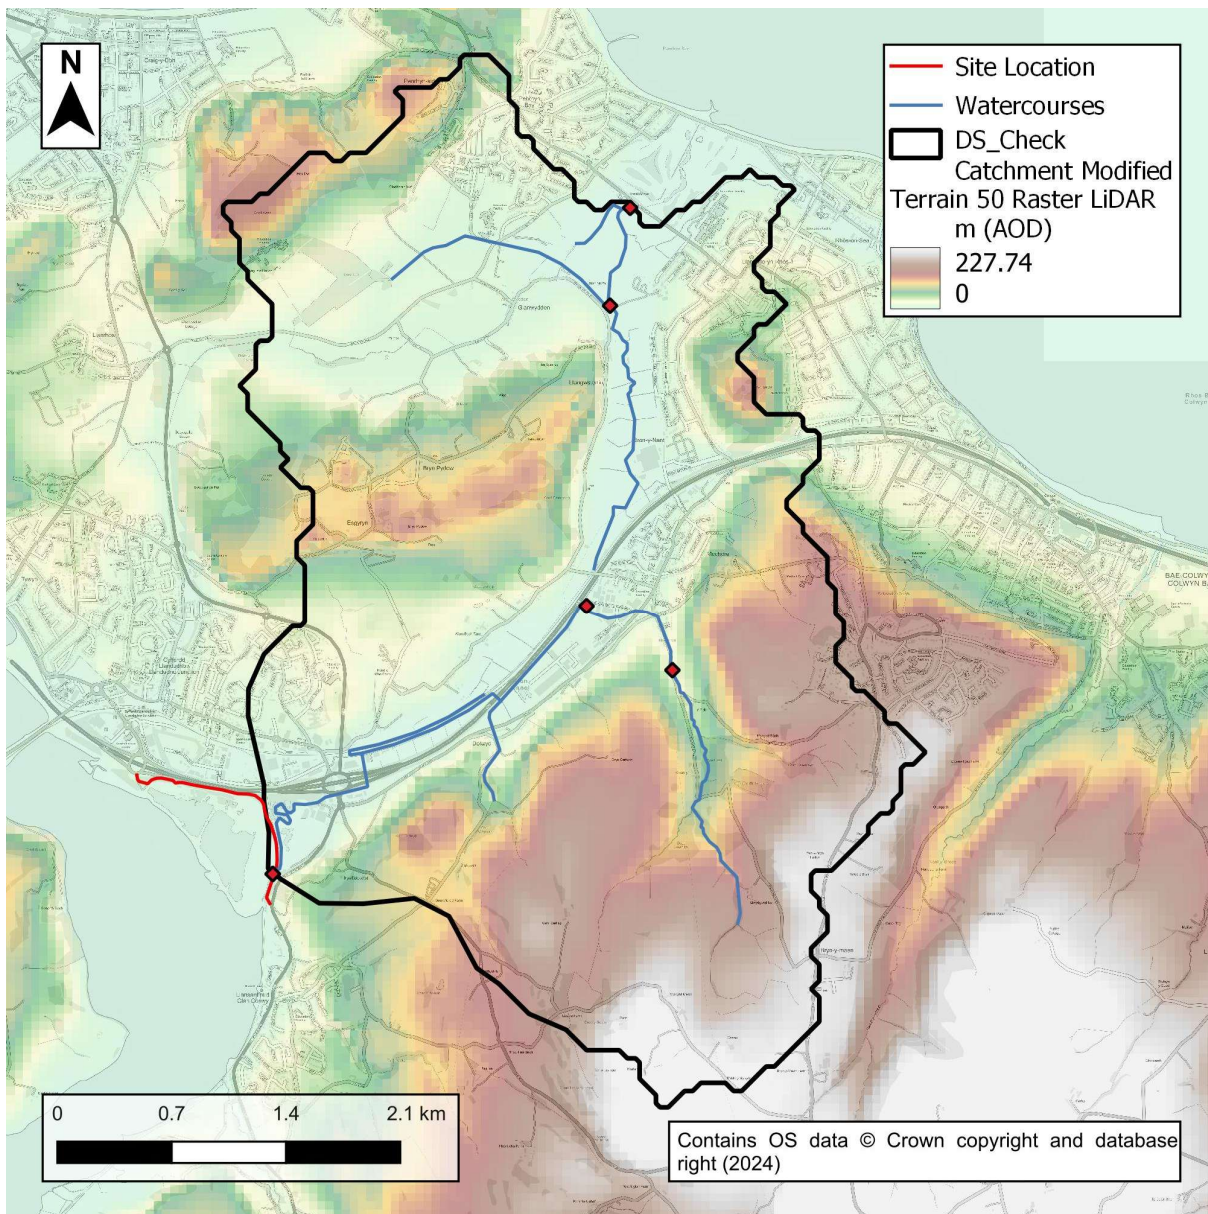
N

Site Location
Watercourses
DS_Check Catchment Modified
Terrain 50 Raster LiDAR m (AOD)
227.74
0

BAE COLWYN
COLWYN BAY

0 0.7 1.4 2.1 km

Contains OS data © Crown copyright and database right (2024)